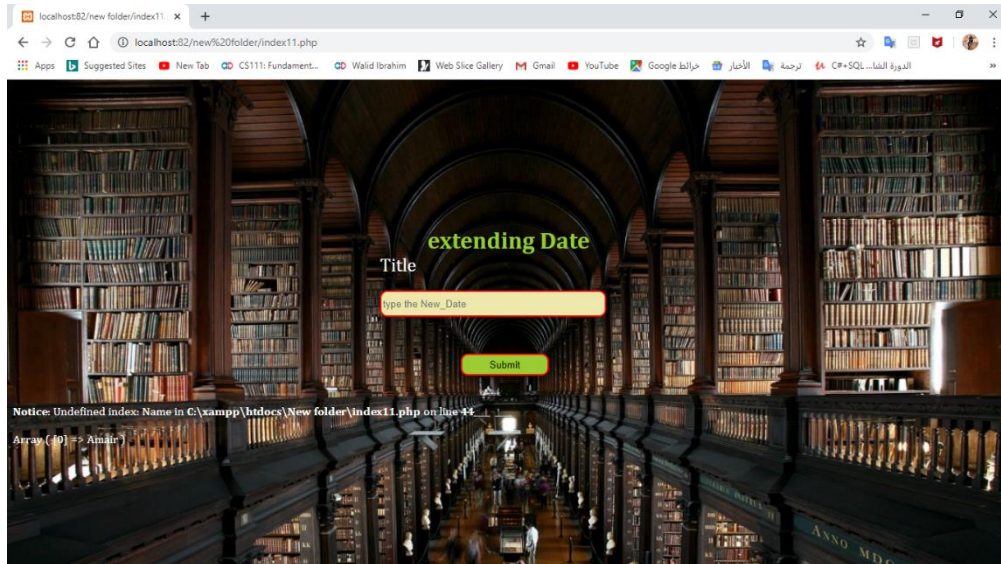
localhost:82/new folder/index11. ×

localhost:82/new%20folder/index11.php

Apps Suggested Sites New Tab CS111: Fundament... Walid Ibrahim Web Slice Gallery Gmail YouTube Google خرائط الأخبار ترجمة C#+SQL...الدورة الشا

extending Date

Title

type the New_Date

Submit

**Notice**: Undefined index: Name in **C:\xampp\htdocs\New folder\index11.php** on line **44**

Array ( [0] => Amair )

ANNO MDC